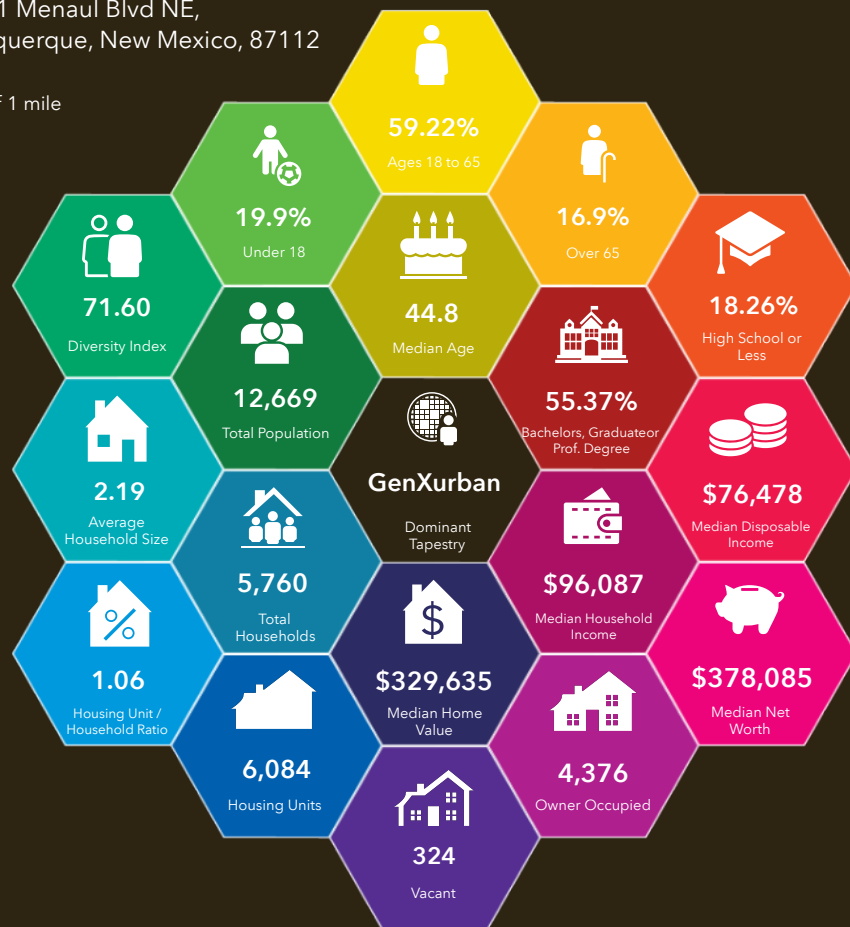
1 Menaul Blvd NE,
querque, New Mexico, 87112

f 1 mile

59.22%
Ages 18 to 65

19.9%
Under 18

16.9%
Over 65

71.60
Diversity Index

44.8
Median Age

18.26%
High School or Less

12,669
Total Population

55.37%
Bachelors, Graduateor Prof. Degree

2.19
Average Household Size

GenXurban
Dominant Tapestry

$76,478
Median Disposable Income

5,760
Total Households

$96,087
Median Household Income

1.06
Housing Unit / Household Ratio

$329,635
Median Home Value

$378,085
Median Net Worth

6,084
Housing Units

4,376
Owner Occupied

324
Vacant